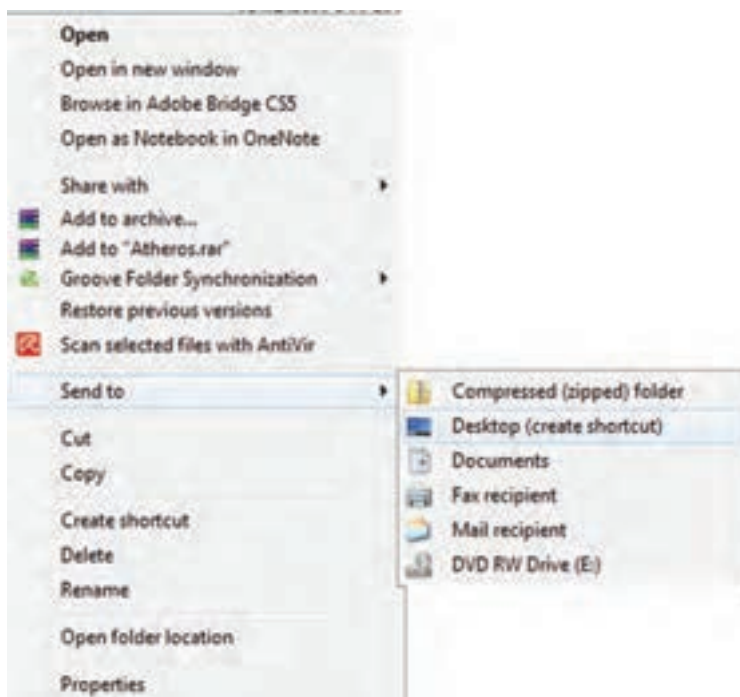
Open
Open in new window
Browse in Adobe Bridge CS5
Open as Notebook in OneNote

Share with
Add to archive...
Add to "Atheros.rar"
Groove Folder Synchronization
Restore previous versions
Scan selected files with AntiVir

Send to

Cut
Copy

Create shortcut
Delete
Rename

Open folder location

Properties

Compressed (zipped) folder
Desktop (create shortcut)
Documents
Fax recipient
Mail recipient
DVD RW Drive (E:)